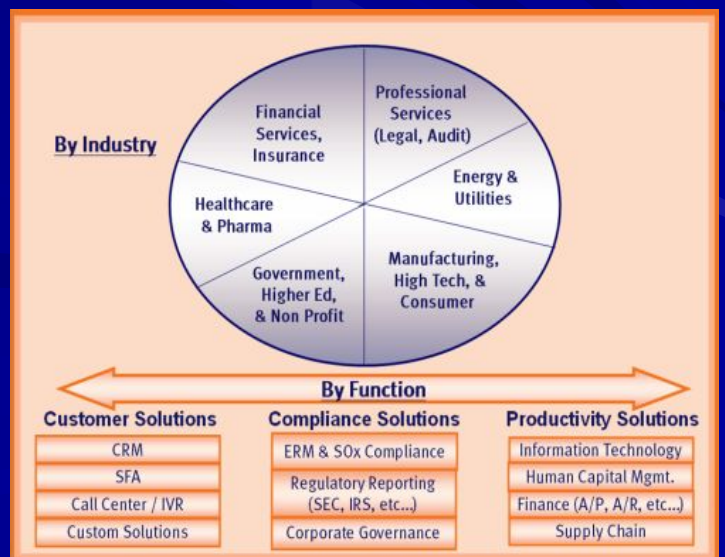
By Industry

Financial Services, Insurance

Professional Services (Legal, Audit)

Energy & Utilities

Healthcare & Pharma

Government, Higher Ed, & Non Profit

Manufacturing, High Tech, & Consumer

By Function

Customer Solutions

CRM

SFA

Call Center / IVR

Custom Solutions

Compliance Solutions

ERM & SOx Compliance

Regulatory Reporting (SEC, IRS, etc...)

Corporate Governance

Productivity Solutions

Information Technology

Human Capital Mgmt.

Finance (A/P, A/R, etc...)

Supply Chain